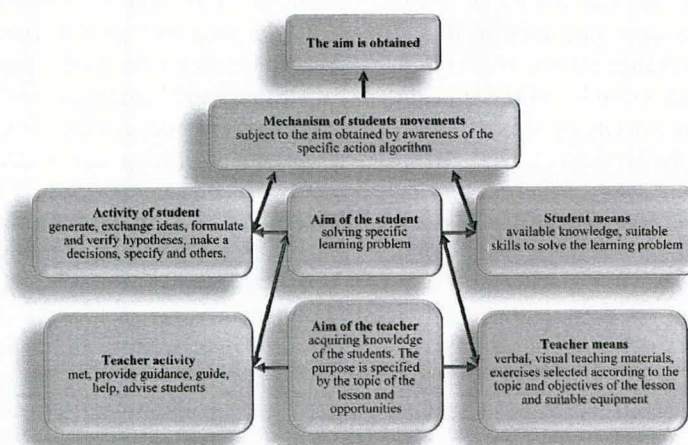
The aim is obtained

Mechanism of students movements
subject to the aim obtained by awareness of the specific action algorithm

Activity of student
generate, exchange ideas, formulate and verify hypotheses, make a decisions, specify and others.

Aim of the student
solving specific learning problem

Student means
available knowledge, suitable skills to solve the learning problem

Teacher activity
met, provide guidance, guide, help, advise students

Aim of the teacher
acquiring knowledge of the students. The purpose is specified by the topic of the lesson and opportunities

Teacher means
verbal, visual teaching materials, exercises selected according to the topic and objectives of the lesson and suitable equipment